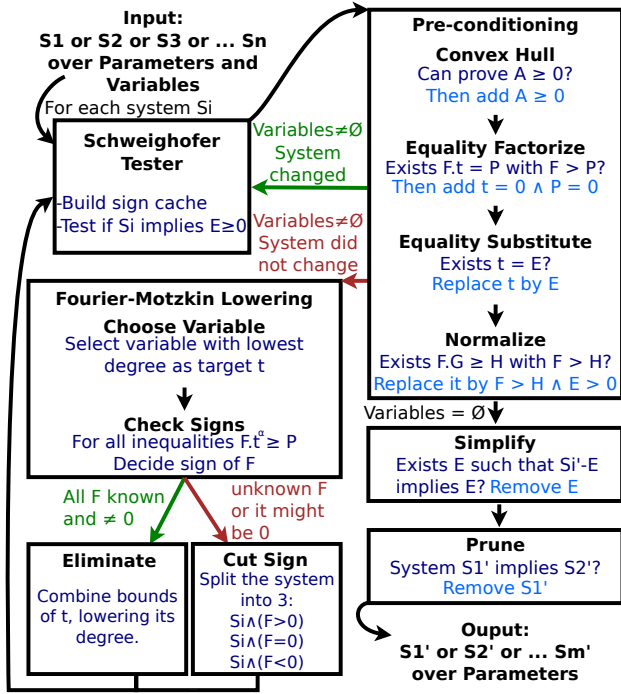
Input:
S1 or S2 or S3 or ... Sn over Parameters and Variables

For each system Si

Schweighofer Tester

-Build sign cache
-Test if Si implies E≥0

Variables≠Ø System changed

Variables≠Ø System did not change

Pre-conditioning

Convex Hull
Can prove A ≥ 0?
Then add A ≥ 0

Equality Factorize
Exists F.t = P with F > P?
Then add t = 0 ∧ P = 0

Equality Substitute
Exists t = E?
Replace t by E

Normalize
Exists F.G ≥ H with F > H?
Replace it by F > H ∧ E > 0

Fourier-Motzkin Lowering

Choose Variable
Select variable with lowest degree as target t

Check Signs
For all inequalities F.$t^{\alpha}$ ≥ P
Decide sign of F

All F known and ≠ 0

unknown F or it might be 0

Eliminate
Combine bounds of t, lowering its degree.

Cut Sign
Split the system into 3:
Si∧(F>0)
Si∧(F=0)
Si∧(F<0)

Variables = Ø

Simplify
Exists E such that Si'-E implies E? Remove E

Prune
System S1' implies S2'?
Remove S1'

Ouput:
S1' or S2' or ... Sm' over Parameters